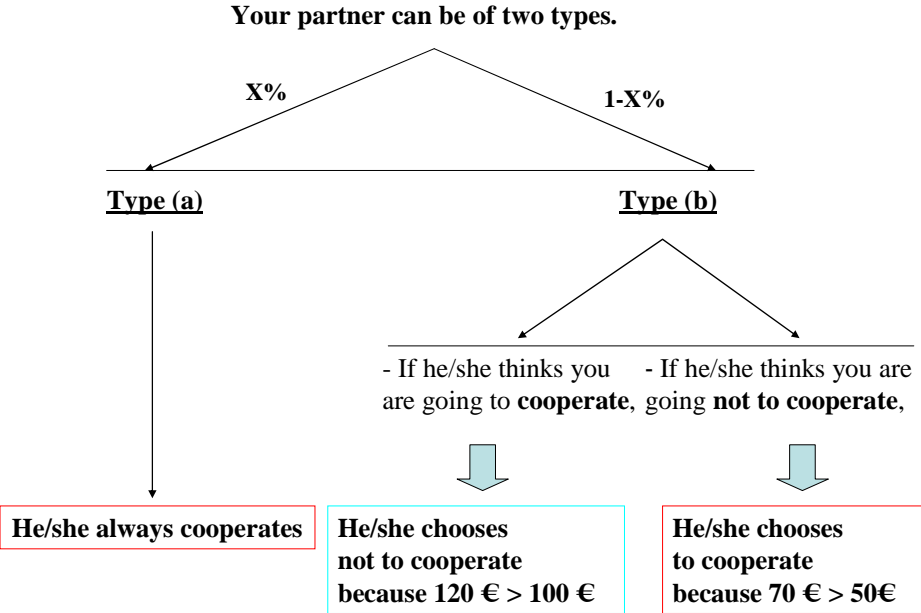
Your partner can be of two types.

X%

1-X%

Type (a)

Type (b)

- If he/she thinks you are going to cooperate,

- If he/she thinks you are going not to cooperate,

He/she always cooperates

He/she chooses not to cooperate because 120 € > 100 €

He/she chooses to cooperate because 70 € > 50€